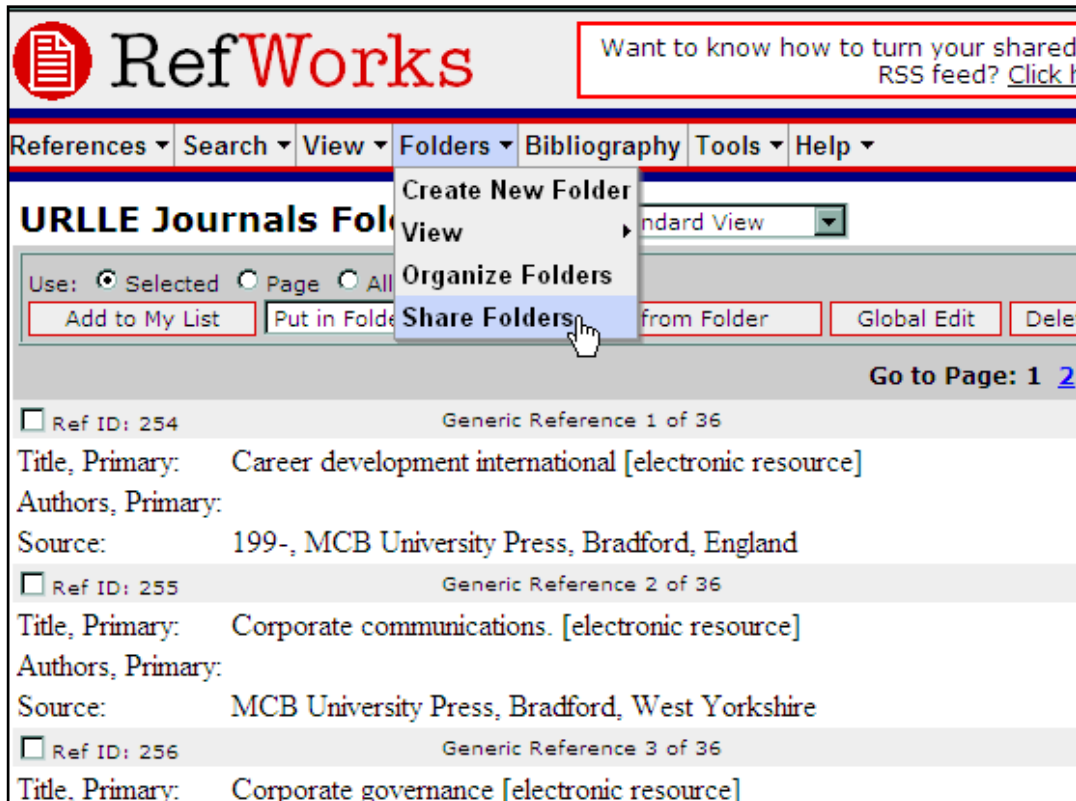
RefWorks

Want to know how to turn your shared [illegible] RSS feed? Click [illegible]

References ▾ Search ▾ View ▾ Folders ▾ Bibliography Tools ▾ Help ▾

Create New Folder
View ▸
Organize Folders
Share Folders

URLLE Journals Fol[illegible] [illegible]ndard View

Use: Selected Page All

Add to My List | Put in Folde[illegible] | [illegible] from Folder | Global Edit | Dele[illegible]

Go to Page: 1 2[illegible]

Ref ID: 254 Generic Reference 1 of 36

Title, Primary: Career development international [electronic resource]
Authors, Primary:
Source: 199-, MCB University Press, Bradford, England

Ref ID: 255 Generic Reference 2 of 36

Title, Primary: Corporate communications. [electronic resource]
Authors, Primary:
Source: MCB University Press, Bradford, West Yorkshire

Ref ID: 256 Generic Reference 3 of 36

Title, Primary: Corporate governance [electronic resource]